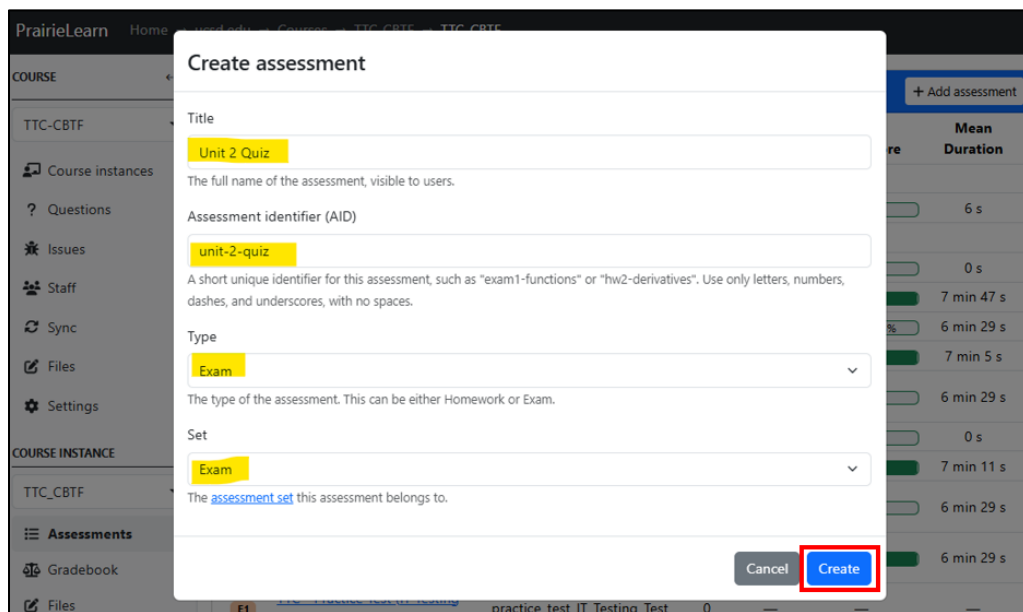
PrairieLearn Home → ucsd.edu → Courses → TTC-CBTF → TTC_CBTF

COURSE

TTC-CBTF

Course instances

Questions

Issues

Staff

Sync

Files

Settings

COURSE INSTANCE

TTC_CBTF

Assessments

Gradebook

Files

+ Add assessment

re

Mean Duration

6 s

0 s

7 min 47 s

%

6 min 29 s

7 min 5 s

6 min 29 s

0 s

7 min 11 s

6 min 29 s

6 min 29 s

Create assessment

Title

Unit 2 Quiz

The full name of the assessment, visible to users.

Assessment identifier (AID)

unit-2-quiz

A short unique identifier for this assessment, such as "exam1-functions" or "hw2-derivatives". Use only letters, numbers, dashes, and underscores, with no spaces.

Type

Exam

The type of the assessment. This can be either Homework or Exam.

Set

Exam

The assessment set this assessment belongs to.

Cancel

Create

F1 TTC - Practice Test (IT Testing) practice_test_IT_Testing_Test 0